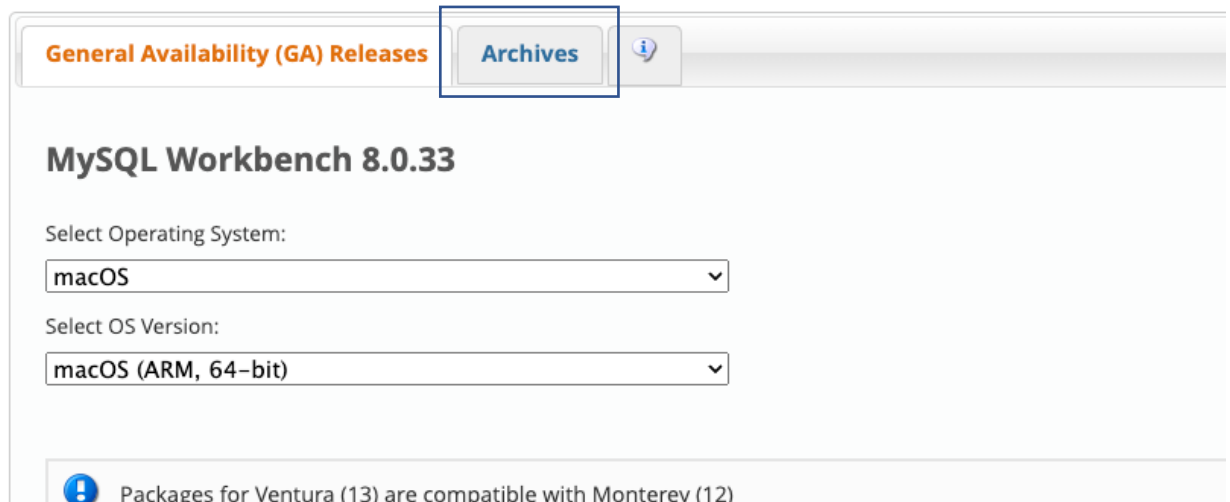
General Availability (GA) Releases

Archives

MySQL Workbench 8.0.33

Select Operating System:

macOS

Select OS Version:

macOS (ARM, 64-bit)

Packages for Ventura (13) are compatible with Monterey (12)